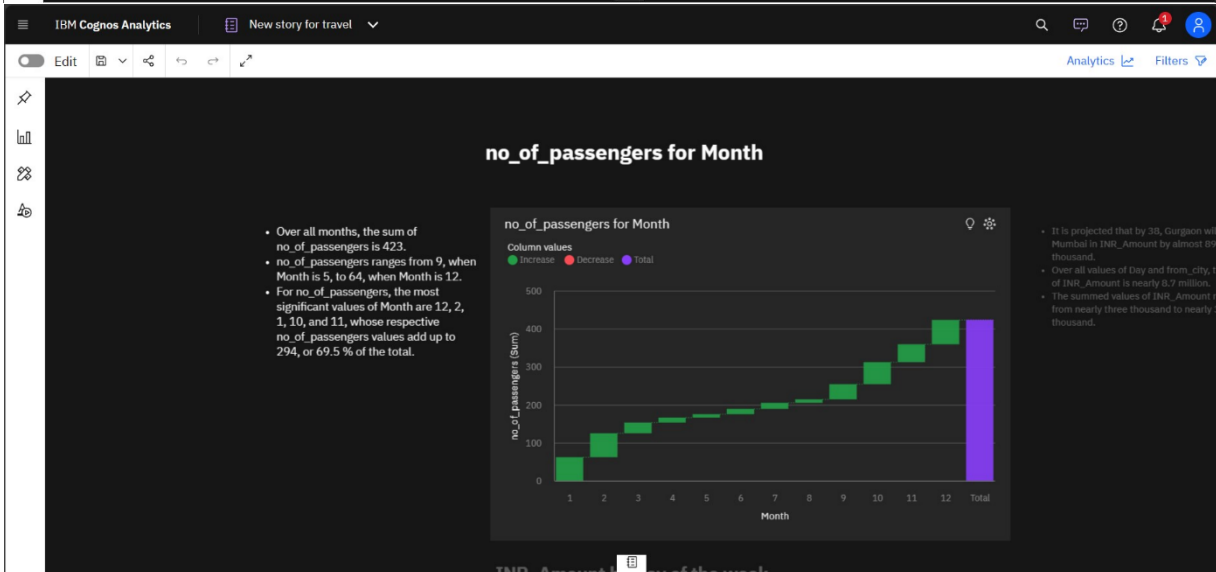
IBM Cognos Analytics

New story for travel

1

Edit

Analytics

Filters

no_of_passengers for Month

- Over all months, the sum of no_of_passengers is 423.
- no_of_passengers ranges from 9, when Month is 5, to 64, when Month is 12.
- For no_of_passengers, the most significant values of Month are 12, 2, 1, 10, and 11, whose respective no_of_passengers values add up to 294, or 69.5 % of the total.

no_of_passengers for Month

Column values

Increase Decrease Total

500
400
300
200
100
0

no_of_passengers (Sum)

1 2 3 4 5 6 7 8 9 10 11 12 Total

Month

- It is projected that by 38, Gurgaon wi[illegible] Mumbai in INR_Amount by almost 89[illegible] thousand.
- Over all values of Day and from_city, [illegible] of INR_Amount is nearly 8.7 million.
- The summed values of INR_Amount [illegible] from nearly three thousand to nearly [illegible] thousand.

INR_Amount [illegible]